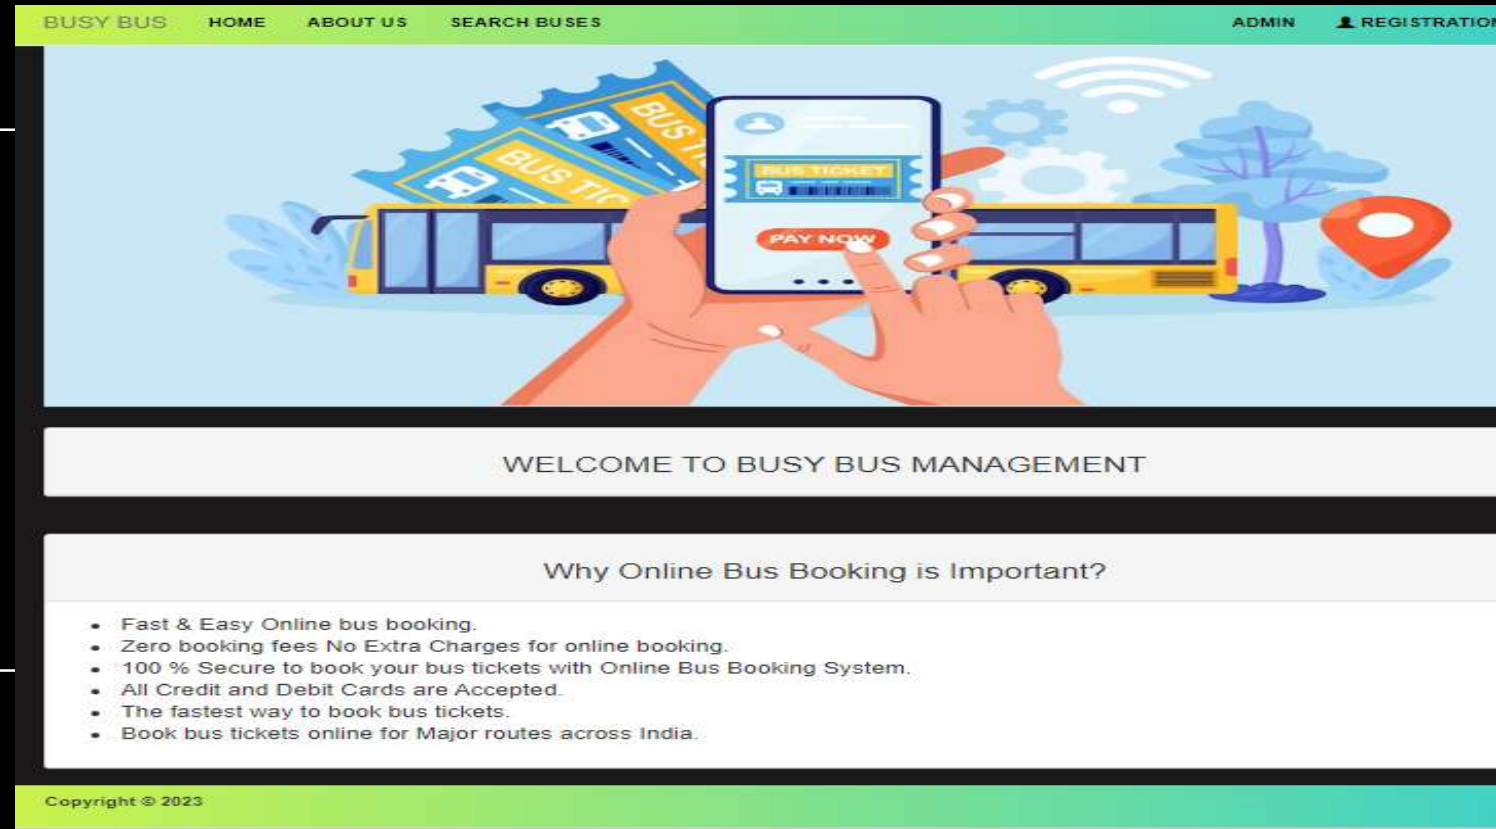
BUSY BUS HOME ABOUT US SEARCH BUSES ADMIN REGISTRATIO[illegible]

BUS TI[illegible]

BUS TIC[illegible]

BUS TICKET

PAY NOW

WELCOME TO BUSY BUS MANAGEMENT

Why Online Bus Booking is Important?

- Fast & Easy Online bus booking.
- Zero booking fees No Extra Charges for online booking.
- 100 % Secure to book your bus tickets with Online Bus Booking System.
- All Credit and Debit Cards are Accepted.
- The fastest way to book bus tickets.
- Book bus tickets online for Major routes across India.

Copyright © 2023